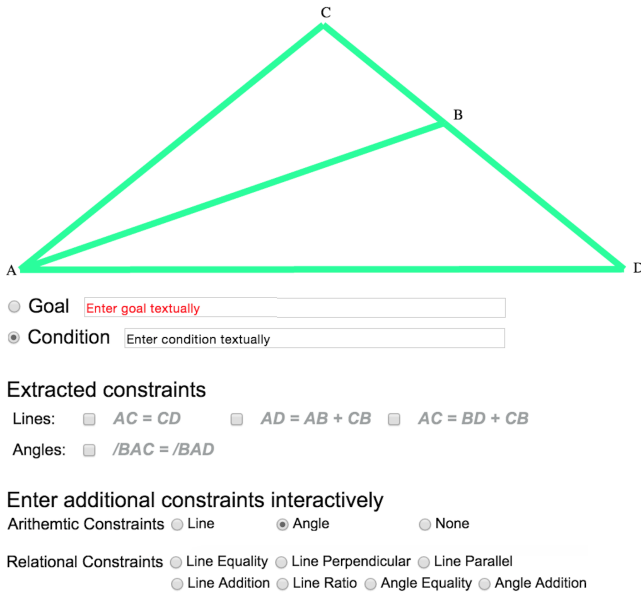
C
B
A
D

Goal Enter goal textually
Condition Enter condition textually

Extracted constraints
Lines: AC = CD AD = AB + CB AC = BD + CB
Angles: /BAC = /BAD

Enter additional constraints interactively
Arithemtic Constraints Line Angle None
Relational Constraints Line Equality Line Perpendicular Line Parallel Line Addition Line Ratio Angle Equality Angle Addition